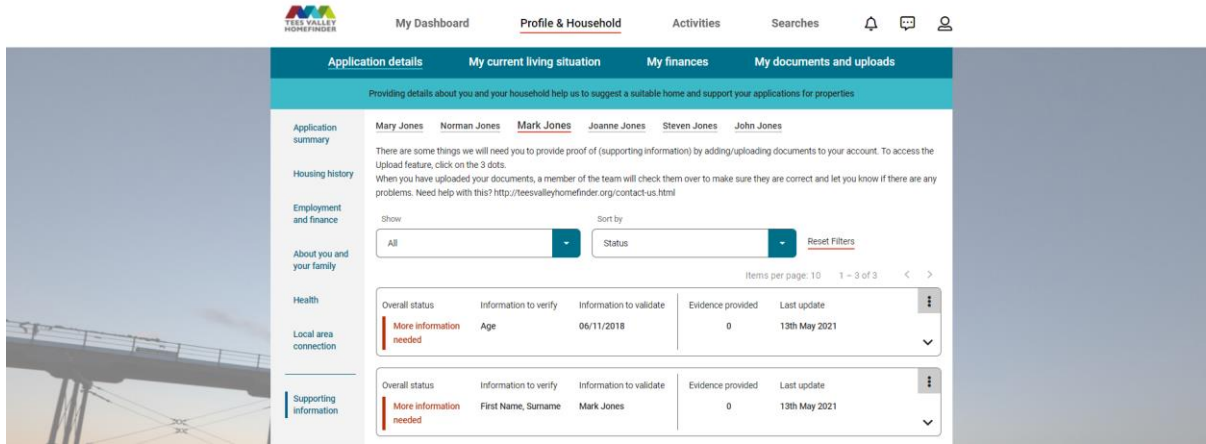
TEES VALLEY HOMEFINDER

My Dashboard Profile & Household Activities Searches

Application details My current living situation My finances My documents and uploads

Providing details about you and your household help us to suggest a suitable home and support your applications for properties

Application summary

Housing history

Employment and finance

About you and your family

Health

Local area connection

Supporting information

Mary Jones Norman Jones Mark Jones Joanne Jones Steven Jones John Jones

There are some things we will need you to provide proof of (supporting information) by adding/uploading documents to your account. To access the Upload feature, click on the 3 dots.
When you have uploaded your documents, a member of the team will check them over to make sure they are correct and let you know if there are any problems. Need help with this? http://teesvalleyhomefinder.org/contact-us.html

Show
All

Sort by
Status

Reset Filters

Items per page: 10 1 – 3 of 3

| Overall status | Information to verify | Information to validate | Evidence provided | Last update |
|---|---|---|---|---|
| More information needed | Age | 06/11/2018 | 0 | 13th May 2021 |

| Overall status | Information to verify | Information to validate | Evidence provided | Last update |
|---|---|---|---|---|
| More information needed | First Name, Surname | Mark Jones | 0 | 13th May 2021 |